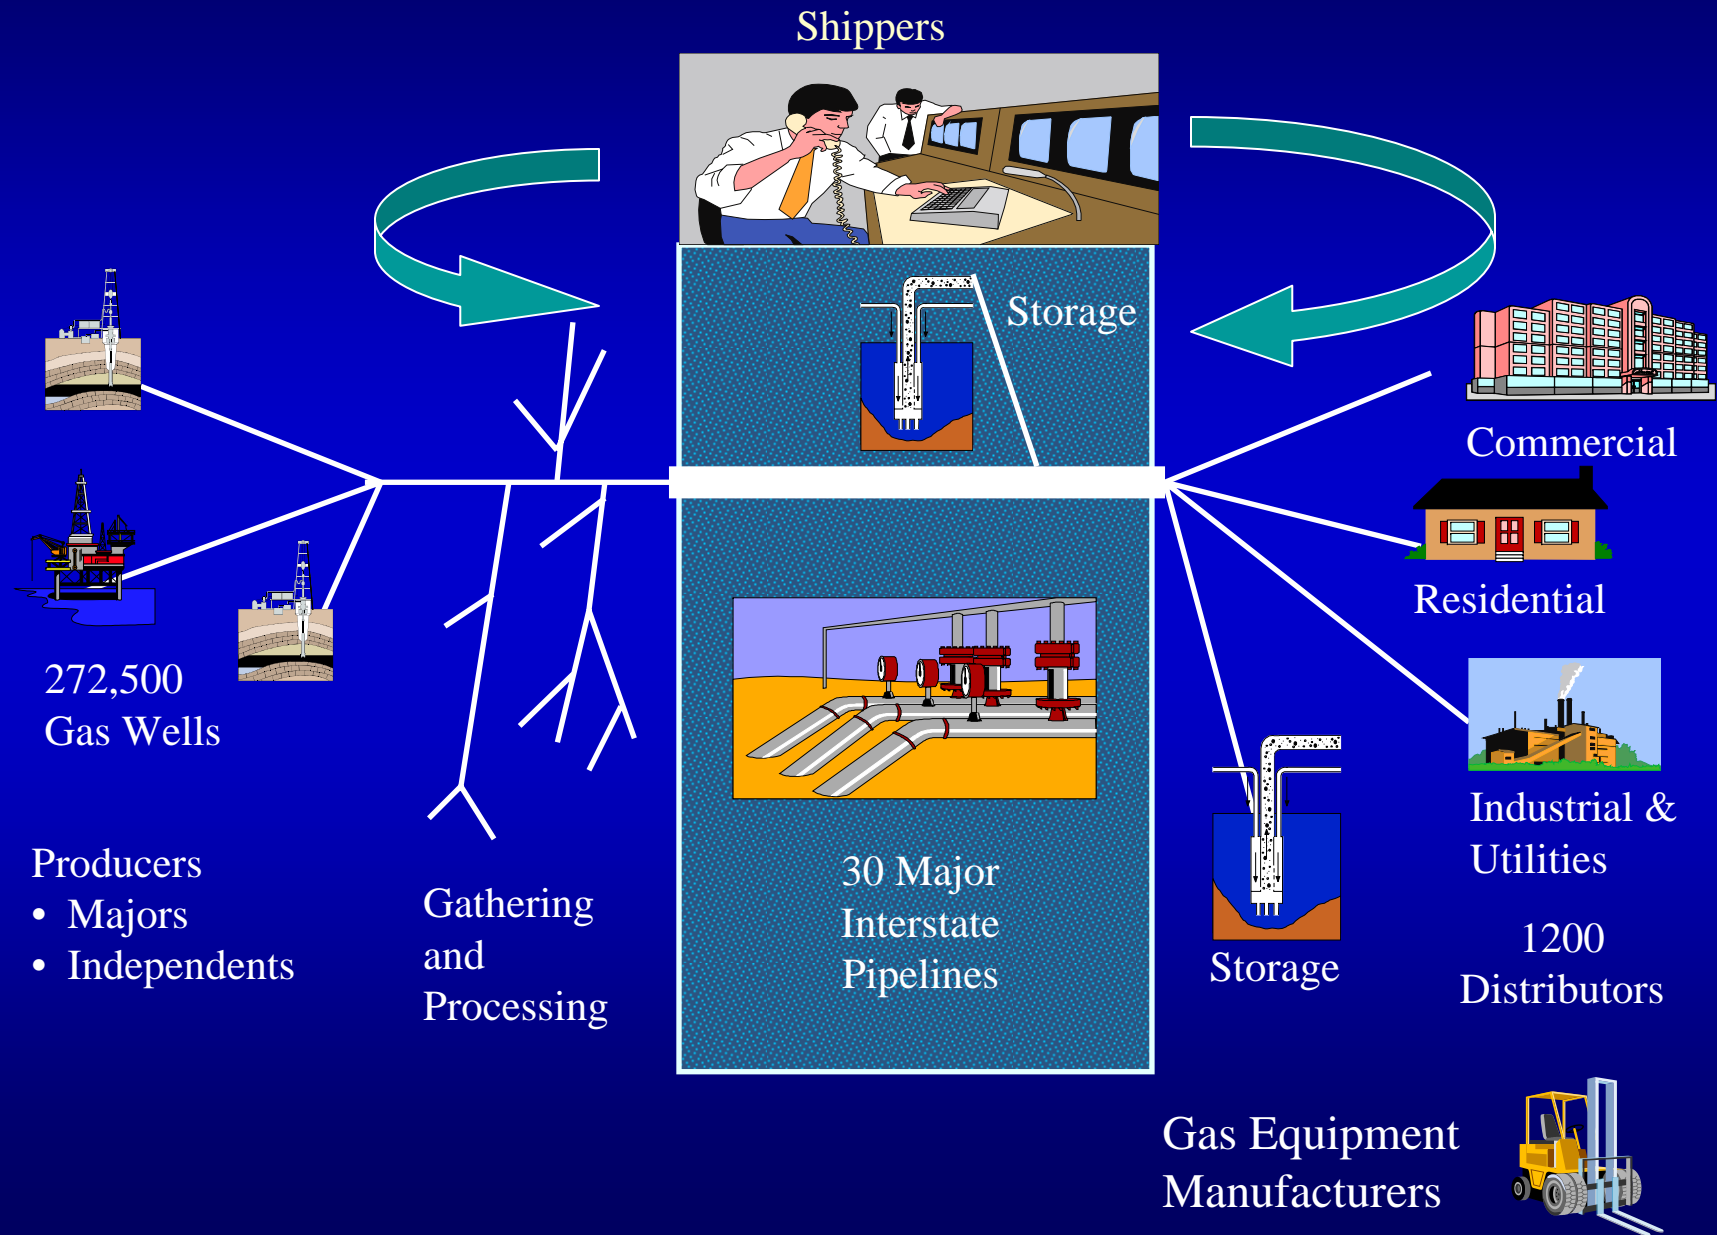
Shippers

Storage

Commercial

Residential

272,500
Gas Wells

Industrial &
Utilities

Producers
• Majors
• Independents

Gathering
and
Processing

30 Major
Interstate
Pipelines

Storage

1200
Distributors

Gas Equipment
Manufacturers